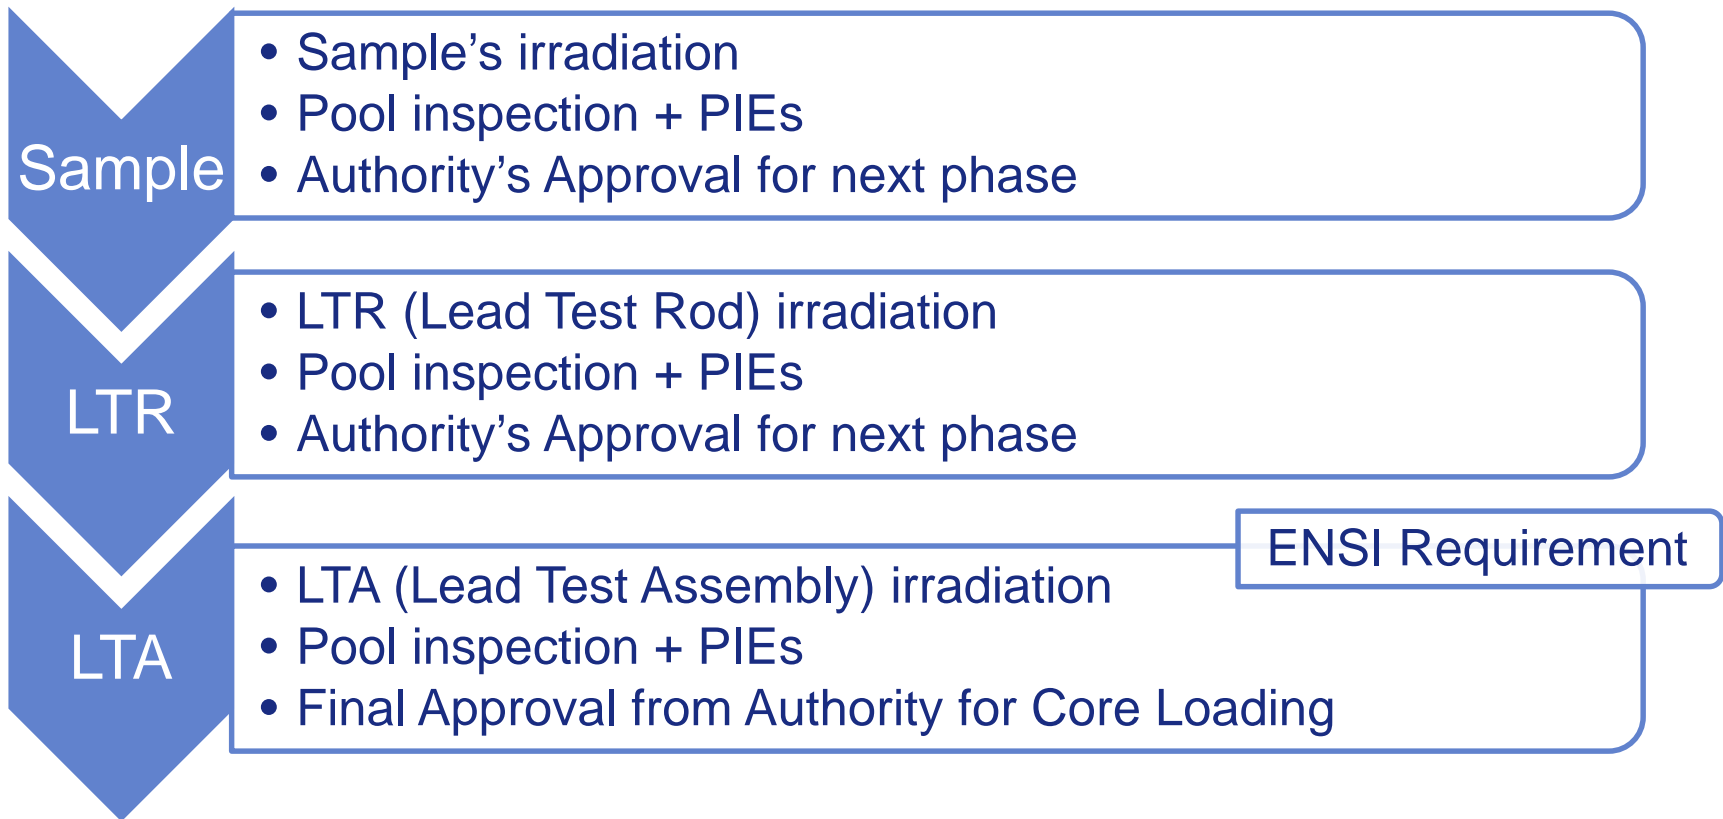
Sample

• Sample’s irradiation
• Pool inspection + PIEs
• Authority’s Approval for next phase

LTR

• LTR (Lead Test Rod) irradiation
• Pool inspection + PIEs
• Authority’s Approval for next phase

LTA

ENSI Requirement

• LTA (Lead Test Assembly) irradiation
• Pool inspection + PIEs
• Final Approval from Authority for Core Loading